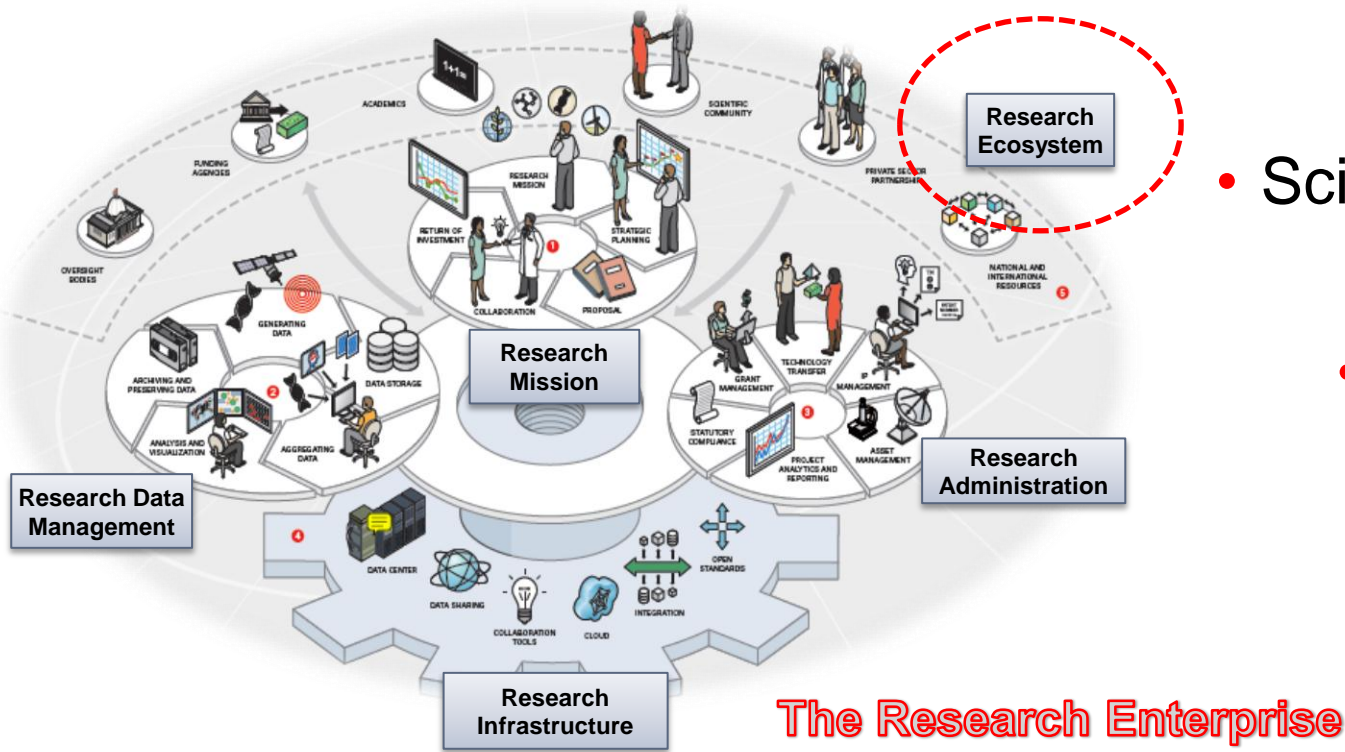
ACADEMICS

1+1=

SCIENTIFIC COMMUNITY

FUNDING AGENCIES

Research Ecosystem

PRIVATE SECTOR PARTNERSHIPS

• Sci

OVERSIGHT BODIES

RESEARCH MISSION

RETURN OF INVESTMENT

STRATEGIC PLANNING

1

COLLABORATION

PROPOSAL

NATIONAL AND INTERNATIONAL RESOURCES

5

GENERATING DATA

ARCHIVING AND PRESERVING DATA

2

DATA STORAGE

ANALYSIS AND VISUALIZATION

AGGREGATING DATA

Research Mission

GRANT MANAGEMENT

TECHNOLOGY TRANSFER

IP MANAGEMENT

3

STATUTORY COMPLIANCE

PROJECT ANALYTICS AND REPORTING

ASSET MANAGEMENT

Research Administration

Research Data Management

4

DATA CENTER

DATA SHARING

COLLABORATION TOOLS

CLOUD

INTEGRATION

OPEN STANDARDS

Research Infrastructure

The Research Enterprise